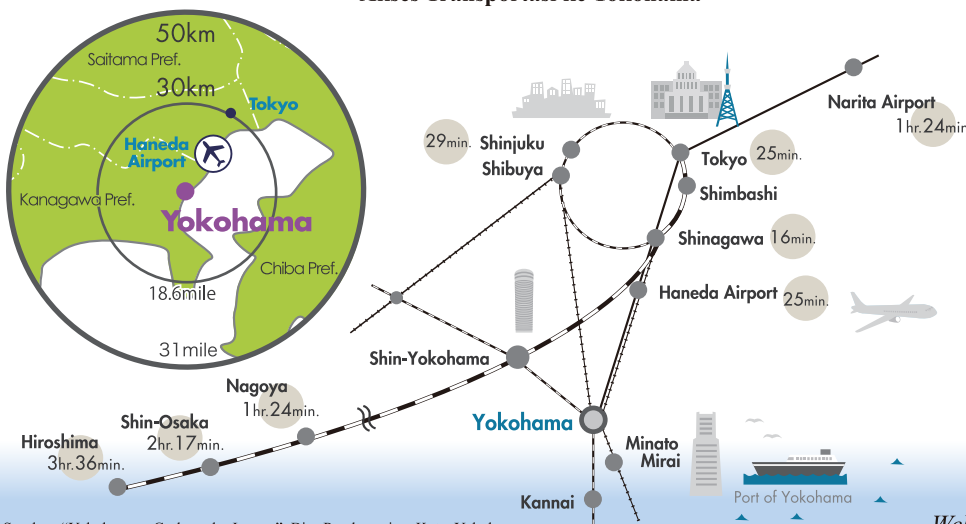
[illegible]

50km
Saitama Pref.
30km
Tokyo
Haneda Airport
Kanagawa Pref.
Yokohama
Chiba Pref.
18.6mile
31mile

29min.
Shinjuku
Shibuya
Tokyo
25min.
Narita Airport
1hr.24min
Shimbashi
Shinagawa
16min.
Haneda Airport
25min.
Shin-Yokohama
Nagoya
1hr.24min.
Shin-Osaka
2hr.17min.
Hiroshima
3hr.36min.
Yokohama
Minato Mirai
Kannai
Port of Yokohama
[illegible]